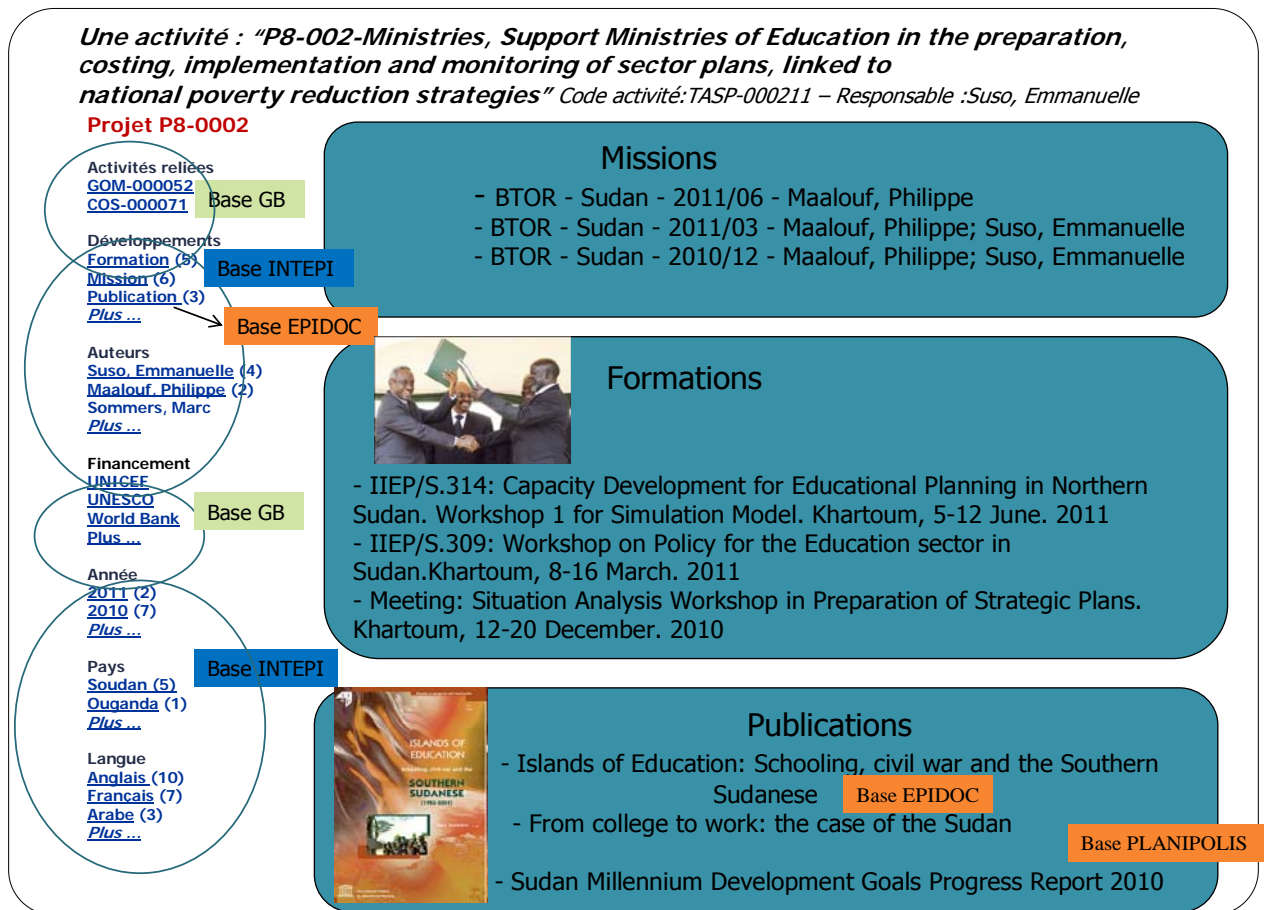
Une activité : "P8-002-Ministries, Support Ministries of Education in the preparation, costing, implementation and monitoring of sector plans, linked to national poverty reduction strategies" Code activité:TASP-000211 – Responsable :Suso, Emmanuelle

Projet P8-0002

Activités reliées
GOM-000052
COS-000071

Base GB

Développements
Formation (5)
Mission (6)
Publication (3)
Plus ...

Base INTEPI

Base EPIDOC

Auteurs
Suso, Emmanuelle (4)
Maalouf, Philippe (2)
Sommers, Marc
Plus ...

Financement
UNICEF
UNESCO
World Bank
Plus ...

Base GB

Année
2011 (2)
2010 (7)
Plus ...

Pays
Soudan (5)
Ouganda (1)
Plus ...

Base INTEPI

Langue
Anglais (10)
Français (7)
Arabe (3)
Plus ...

Missions
- BTOR - Sudan - 2011/06 - Maalouf, Philippe
- BTOR - Sudan - 2011/03 - Maalouf, Philippe; Suso, Emmanuelle
- BTOR - Sudan - 2010/12 - Maalouf, Philippe; Suso, Emmanuelle

Formations
- IIEP/S.314: Capacity Development for Educational Planning in Northern Sudan. Workshop 1 for Simulation Model. Khartoum, 5-12 June. 2011
- IIEP/S.309: Workshop on Policy for the Education sector in Sudan.Khartoum, 8-16 March. 2011
- Meeting: Situation Analysis Workshop in Preparation of Strategic Plans. Khartoum, 12-20 December. 2010

ISLANDS OF EDUCATION
SOUTHERN SUDANESE

Publications
- Islands of Education: Schooling, civil war and the Southern Sudanese
Base EPIDOC
- From college to work: the case of the Sudan
Base PLANIPOLIS
- Sudan Millennium Development Goals Progress Report 2010